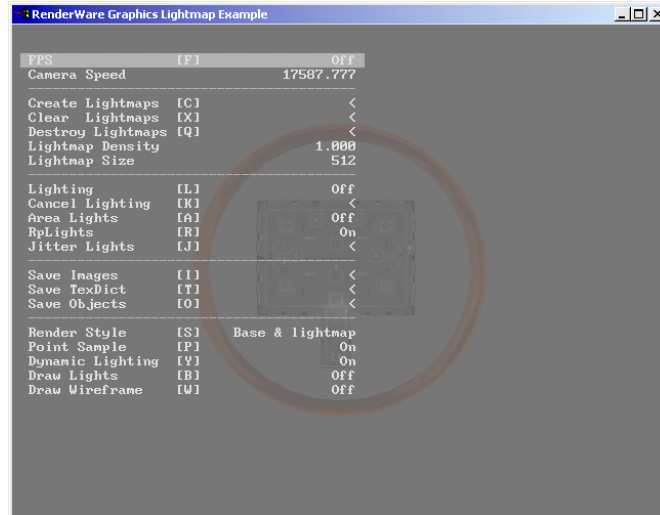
RenderWare Graphics Lightmap Example

| | | |
|---|---|---|
| FPS | [F] | Off |
| Camera Speed | | 17587.777 |
| Create Lightmaps | [C] | < |
| Clear Lightmaps | [X] | < |
| Destroy Lightmaps | [Q] | < |
| Lightmap Density | | 1.000 |
| Lightmap Size | | 512 |
| Lighting | [L] | Off |
| Cancel Lighting | [K] | < |
| Area Lights | [A] | Off |
| RpLights | [R] | On |
| Jitter Lights | [J] | < |
| Save Images | [I] | < |
| Save TexDict | [T] | < |
| Save Objects | [O] | < |
| Render Style | [S] | Base & lightmap |
| Point Sample | [P] | On |
| Dynamic Lighting | [Y] | On |
| Draw Lights | [B] | Off |
| Draw Wireframe | [W] | Off |